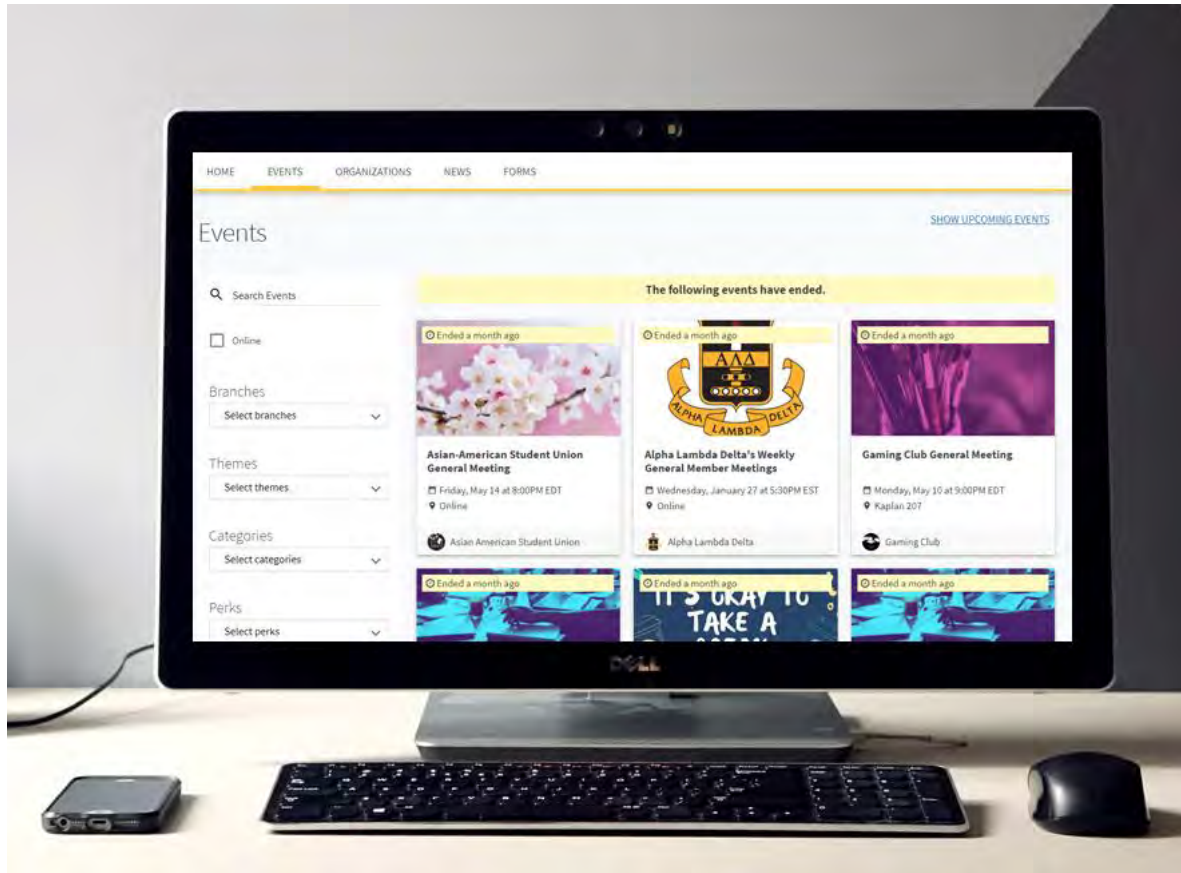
HOME EVENTS ORGANIZATIONS NEWS FORMS

Events

SHOW UPCOMING EVENTS

Search Events

Online

Branches
Select branches

Themes
Select themes

Categories
Select categories

Perks
Select perks

The following events have ended.

Ended a month ago

Asian-American Student Union General Meeting

Friday, May 14 at 8:00PM EDT
Online

Asian American Student Union

Ended a month ago

ΑΛΔ
ALPHA LAMBDA DELTA

Alpha Lambda Delta's Weekly General Member Meetings

Wednesday, January 27 at 5:30PM EST
Online

Alpha Lambda Delta

Ended a month ago

Gaming Club General Meeting

Monday, May 10 at 9:00PM EDT
Kaplan 207

Gaming Club

Ended a month ago

Ended a month ago

IT'S OKAY TO TAKE A

Ended a month ago

DELL